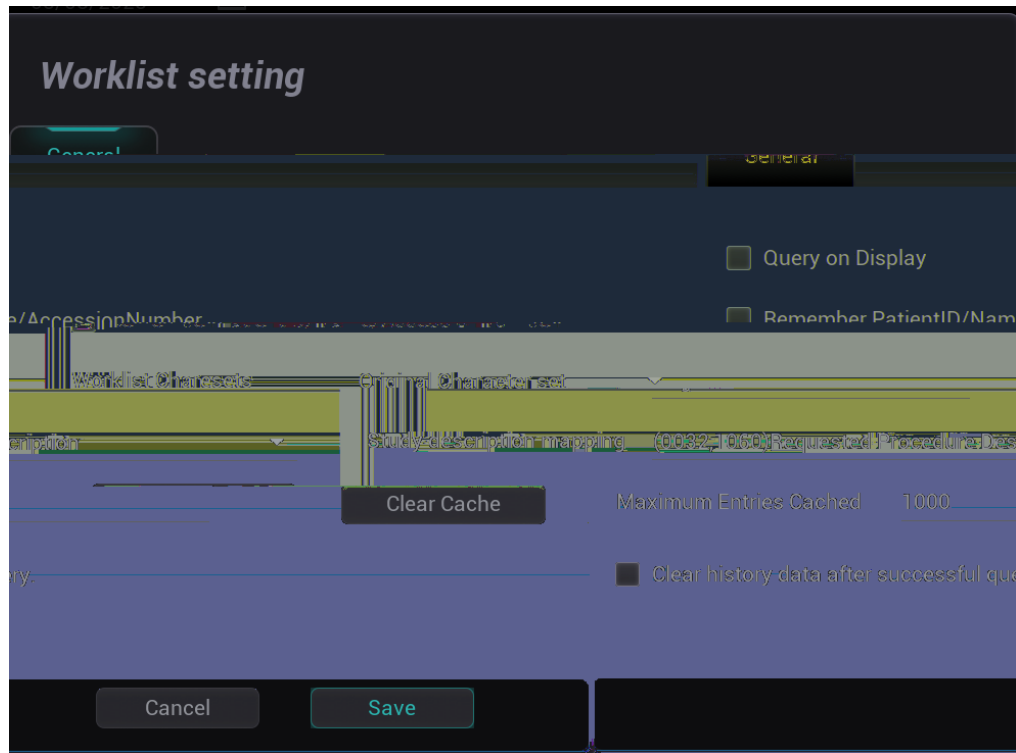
Worklist setting

General

General

Query on Display

e/AccessionNumber

Remember PatientID/Nam

Worklist Charsets

Original Character set

cription

Study description mapping

(0032,1060) Requested Procedure Des

Clear Cache

Maximum Entries Cached

1000

ry.

Clear history data after successful qu

Cancel

Save